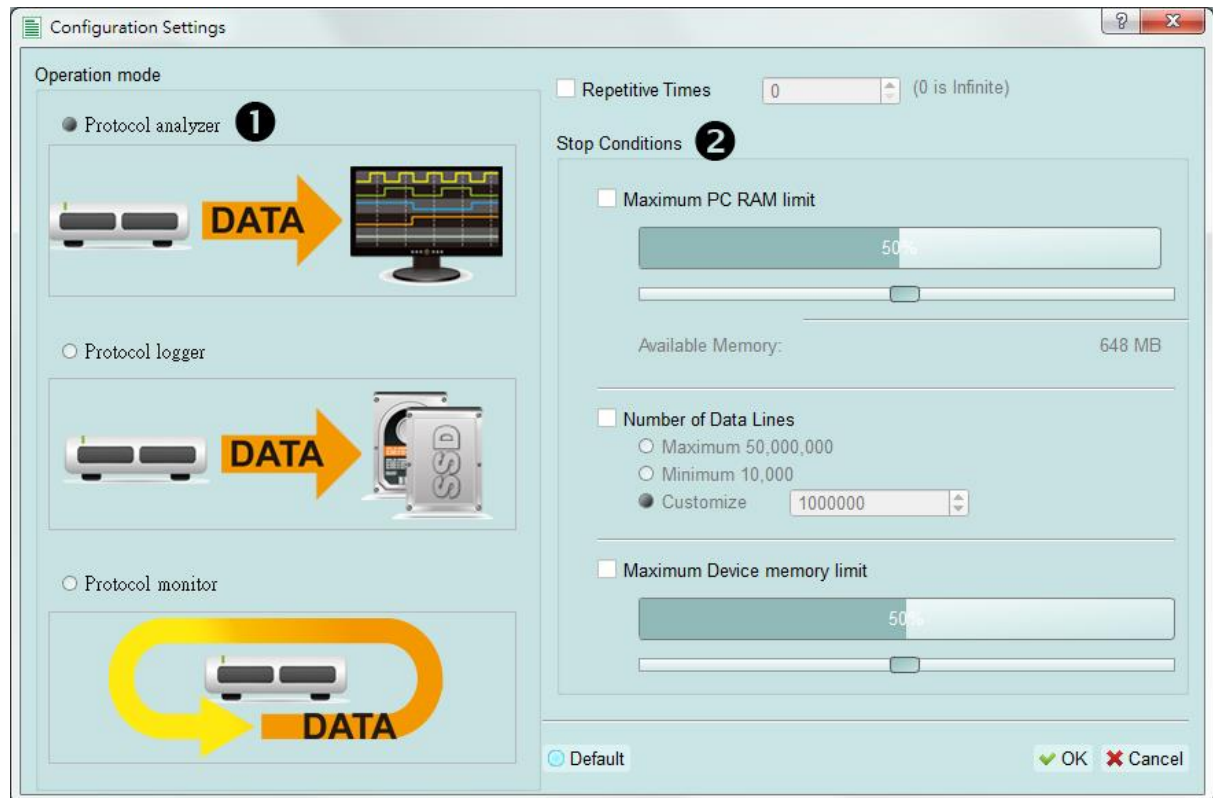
Configuration Settings

Operation mode

Protocol analyzer ❶

DATA

Protocol logger

DATA

SSD

Protocol monitor

DATA

Repetitive Times 0 (0 is Infinite)

Stop Conditions ❷

Maximum PC RAM limit

50%

Available Memory: 648 MB

Number of Data Lines

Maximum 50,000,000

Minimum 10,000

Customize 1000000

Maximum Device memory limit

50%

Default

OK

Cancel